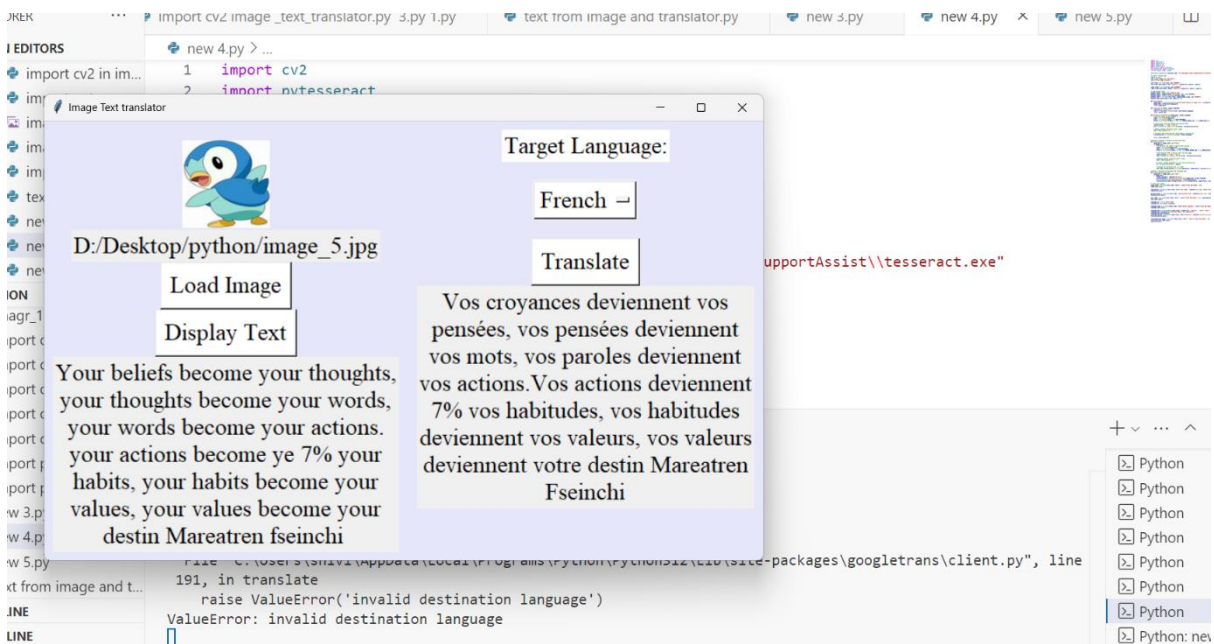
ORER ··· import cv2 image _text_translator.py 3.py 1.py | text from image and translator.py | new 3.py | new 4.py × | new 5.py

EDITORS
import cv2 in im...
im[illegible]
im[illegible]
im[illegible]
im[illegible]
tex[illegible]
ne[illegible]
ne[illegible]
ne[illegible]
ION
agr_1
port c
port c
port c
port c
port c
port p
port p
w 3.py
w 4.py
w 5.py
xt from image and t...
LINE
LINE

new 4.py > ...
1 import cv2
2 import pytesseract

upportAssist\\tesseract.exe"

Image Text translator

D:/Desktop/python/image_5.jpg

Load Image

Display Text

Your beliefs become your thoughts, your thoughts become your words, your words become your actions. your actions become ye 7% your habits, your habits become your values, your values become your destin Mareatren fseinchi

Target Language:

French

Translate

Vos croyances deviennent vos pensées, vos pensées deviennent vos mots, vos paroles deviennent vos actions.Vos actions deviennent 7% vos habitudes, vos habitudes deviennent vos valeurs, vos valeurs deviennent votre destin Mareatren Fseinchi

File "C:\Users\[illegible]\AppData\Local\Programs\Python\Python312\Lib\site-packages\googletrans\client.py", line 191, in translate
raise ValueError('invalid destination language')
ValueError: invalid destination language

Python
Python
Python
Python
Python
Python
Python
Python: new